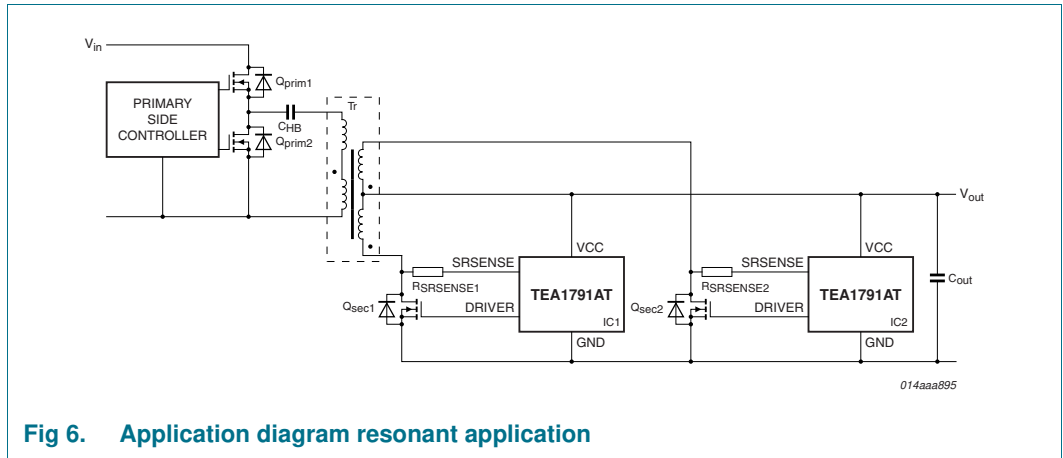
$V_{in}$

PRIMARY SIDE CONTROLLER

$Q_{prim1}$

$C_{HB}$

Tr

$Q_{prim2}$

$V_{out}$

VCC

SRSENSE

$R_{SRSENSE1}$

TEA1791AT

$Q_{sec1}$

DRIVER

IC1

GND

VCC

SRSENSE

$R_{SRSENSE2}$

TEA1791AT

$Q_{sec2}$

DRIVER

IC2

GND

$C_{out}$

014aaa895

Fig 6. Application diagram resonant application